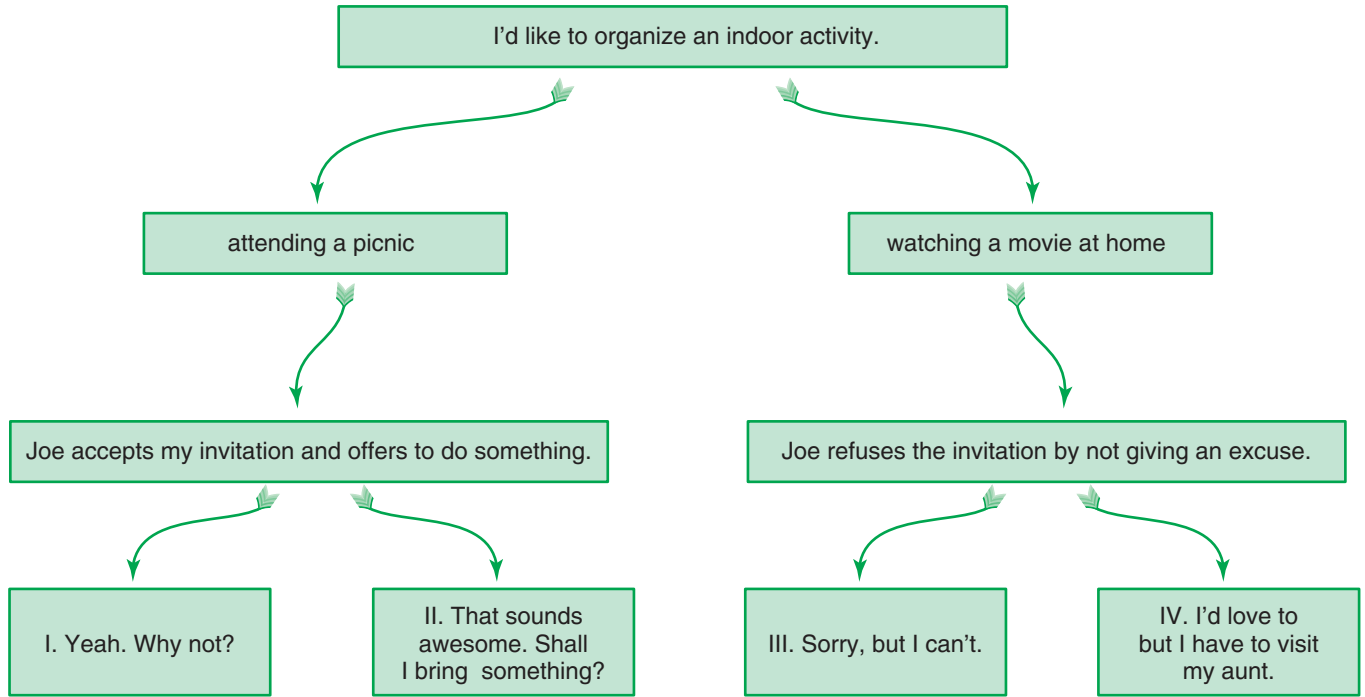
I'd like to organize an indoor activity.

attending a picnic

watching a movie at home

Joe accepts my invitation and offers to do something.

Joe refuses the invitation by not giving an excuse.

I. Yeah. Why not?

II. That sounds awesome. Shall I bring something?

III. Sorry, but I can't.

IV. I'd love to but I have to visit my aunt.